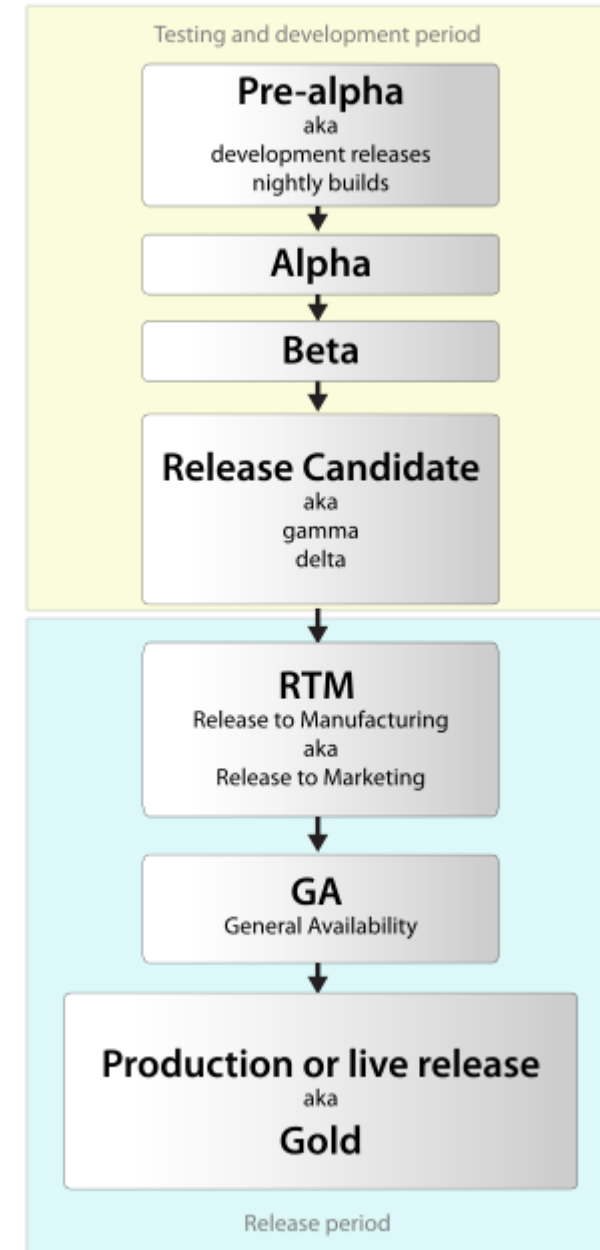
Testing and development period

Pre-alpha
aka
development releases
nightly builds

Alpha

Beta

Release Candidate
aka
gamma
delta

RTM
Release to Manufacturing
aka
Release to Marketing

GA
General Availability

Production or live release
aka
Gold

Release period